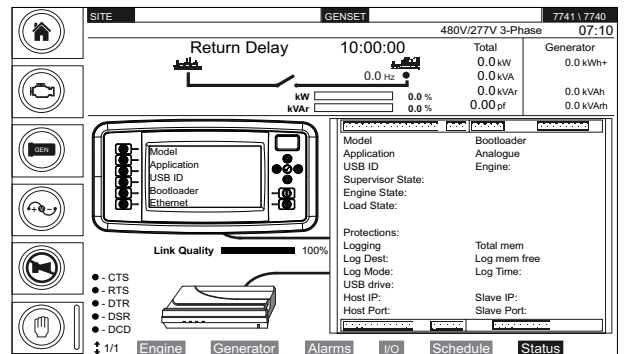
SITE

GENSET

7741 \ 7740

480V/277V 3-Phase

07:10

Return Delay

10:00:00

Total

Generator

0.0 kW

0.0 kWh+

0.0 kVA

0.0 Hz

0.0 kVAr

0.0 kVAh

kW

0.0 %

0.00 pf

0.0 kVArh

kVAr

0.0 %

GEN

Model
Application
USB ID
Bootloader
Ethernet

Link Quality

100%

Model
Application
USB ID
Supervisor State:
Engine State:
Load State:

Bootloader
Analogue
Engine:

Protections:

Logging
Log Dest:
Log Mode:
USB drive:
Host IP:
Host Port:

Total mem
Log mem free
Log Time:

Slave IP:
Slave Port:

- CTS
- RTS
- DTR
- DSR
- DCD

1/1

Engine

Generator

Alarms

I/O

Schedule

Status